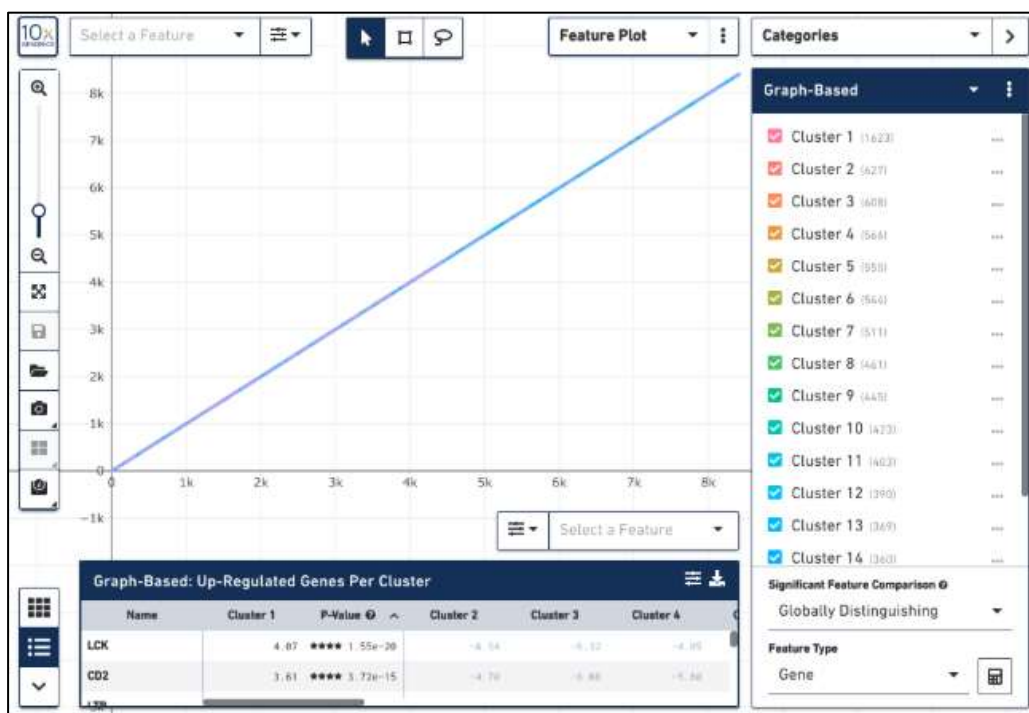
10x GENOMICS

Select a Feature

Feature Plot

Categories

8k
7k
6k
5k
4k
3k
2k
1k
0
−1k

0 1k 2k 3k 4k 5k 6k 7k 8k

Select a Feature

Graph-Based

Cluster 1 (1623)
Cluster 2 (627)
Cluster 3 (608)
Cluster 4 (566)
Cluster 5 (555)
Cluster 6 (544)
Cluster 7 (511)
Cluster 8 (461)
Cluster 9 (445)
Cluster 10 (423)
Cluster 11 (403)
Cluster 12 (390)
Cluster 13 (369)
Cluster 14 (360)

Graph-Based: Up-Regulated Genes Per Cluster

| Name | Cluster 1 | P-Value | Cluster 2 | Cluster 3 | Cluster 4 |
|---|---|---|---|---|---|
| LCK | 4.07 | **** 1.55e-20 | -4.54 | -4.32 | -4.05 |
| CD2 | 3.61 | **** 3.72e-15 | -4.70 | -5.80 | -5.50 |

Significant Feature Comparison

Globally Distinguishing

Feature Type

Gene